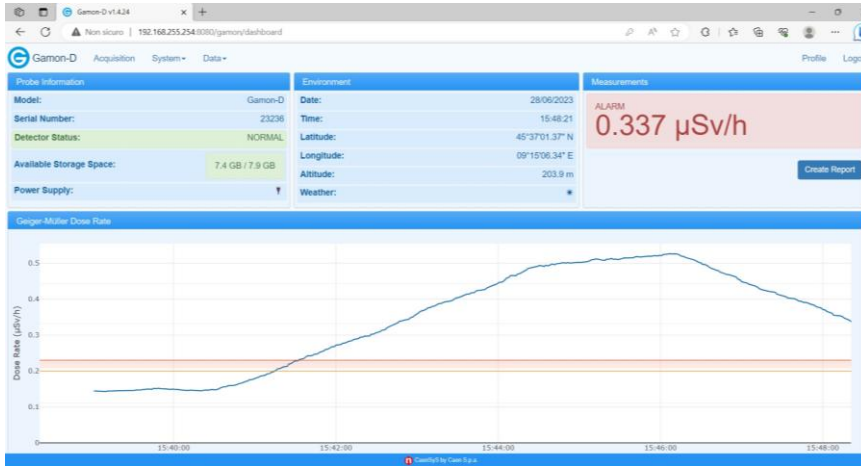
Gamon-D v1.4.24

Non sicuro | 192.168.255.254:8080/gamon/dashboard

Gamon-D Acquisition System▾ Data▾ Profile Logo

Probe Information

| | |
|---|---|
| Model: | Gamon-D |
| Serial Number: | 23236 |
| Detector Status: | NORMAL |
| Available Storage Space: | 7.4 GB / 7.9 GB |
| Power Supply: | |

Environment

| | |
|---|---|
| Date: | 28/06/2023 |
| Time: | 15:48:21 |
| Latitude: | 45°37'01.37" N |
| Longitude: | 09°15'06.34" E |
| Altitude: | 203.9 m |
| Weather: | |

Measurements

ALARM
0.337 μSv/h

Create Report

Geiger-Müller Dose Rate

Dose Rate (μSv/h)

0.5
0.4
0.3
0.2
0.1
0

15:40:00 15:42:00 15:44:00 15:46:00 15:48:00

CaenSyS by Caen S.p.a.